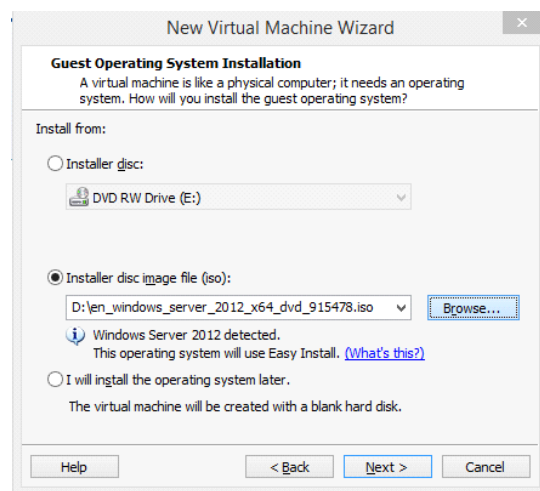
New Virtual Machine Wizard

Guest Operating System Installation
A virtual machine is like a physical computer; it needs an operating system. How will you install the guest operating system?

Install from:

Installer disc:

DVD RW Drive (E:)

Installer disc image file (iso):

D:\en_windows_server_2012_x64_dvd_915478.iso

Browse...

Windows Server 2012 detected.
This operating system will use Easy Install. (What's this?)

I will install the operating system later.

The virtual machine will be created with a blank hard disk.

Help

< Back

Next >

Cancel